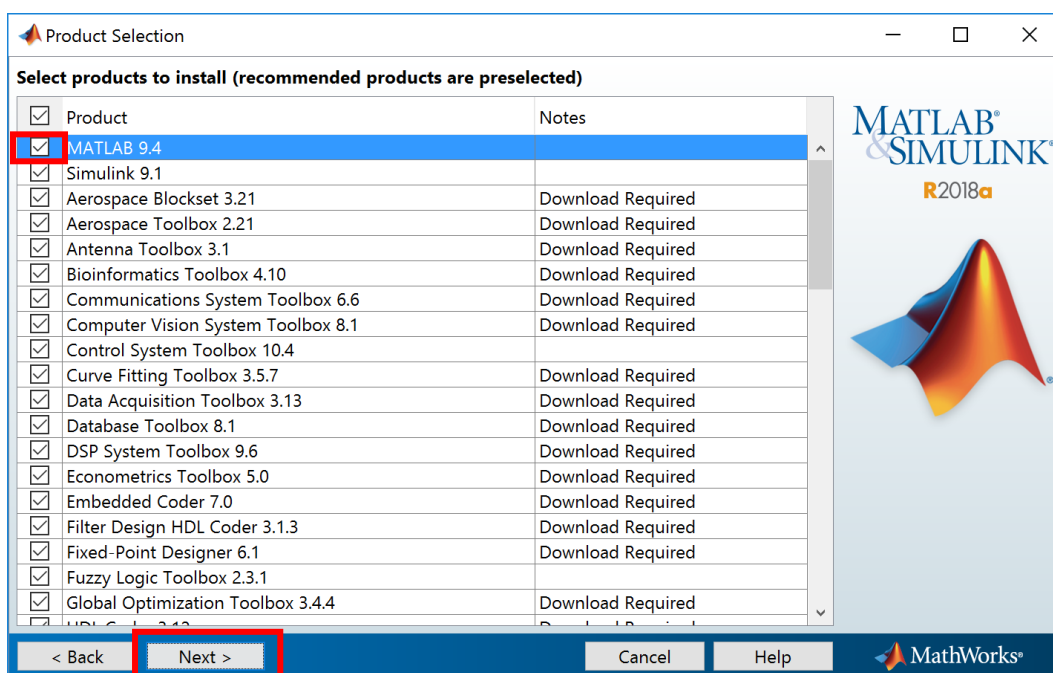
Product Selection

Select products to install (recommended products are preselected)

| | Product | Notes |
|---|---|---|
| ☑ | MATLAB 9.4 | |
| ☑ | Simulink 9.1 | |
| ☑ | Aerospace Blockset 3.21 | Download Required |
| ☑ | Aerospace Toolbox 2.21 | Download Required |
| ☑ | Antenna Toolbox 3.1 | Download Required |
| ☑ | Bioinformatics Toolbox 4.10 | Download Required |
| ☑ | Communications System Toolbox 6.6 | Download Required |
| ☑ | Computer Vision System Toolbox 8.1 | Download Required |
| ☑ | Control System Toolbox 10.4 | |
| ☑ | Curve Fitting Toolbox 3.5.7 | Download Required |
| ☑ | Data Acquisition Toolbox 3.13 | Download Required |
| ☑ | Database Toolbox 8.1 | Download Required |
| ☑ | DSP System Toolbox 9.6 | Download Required |
| ☑ | Econometrics Toolbox 5.0 | Download Required |
| ☑ | Embedded Coder 7.0 | Download Required |
| ☑ | Filter Design HDL Coder 3.1.3 | Download Required |
| ☑ | Fixed-Point Designer 6.1 | Download Required |
| ☑ | Fuzzy Logic Toolbox 2.3.1 | |
| ☑ | Global Optimization Toolbox 3.4.4 | Download Required |
| ☑ | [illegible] | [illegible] |

MATLAB® & SIMULINK®
R2018a

< Back
Next >
Cancel
Help
MathWorks®